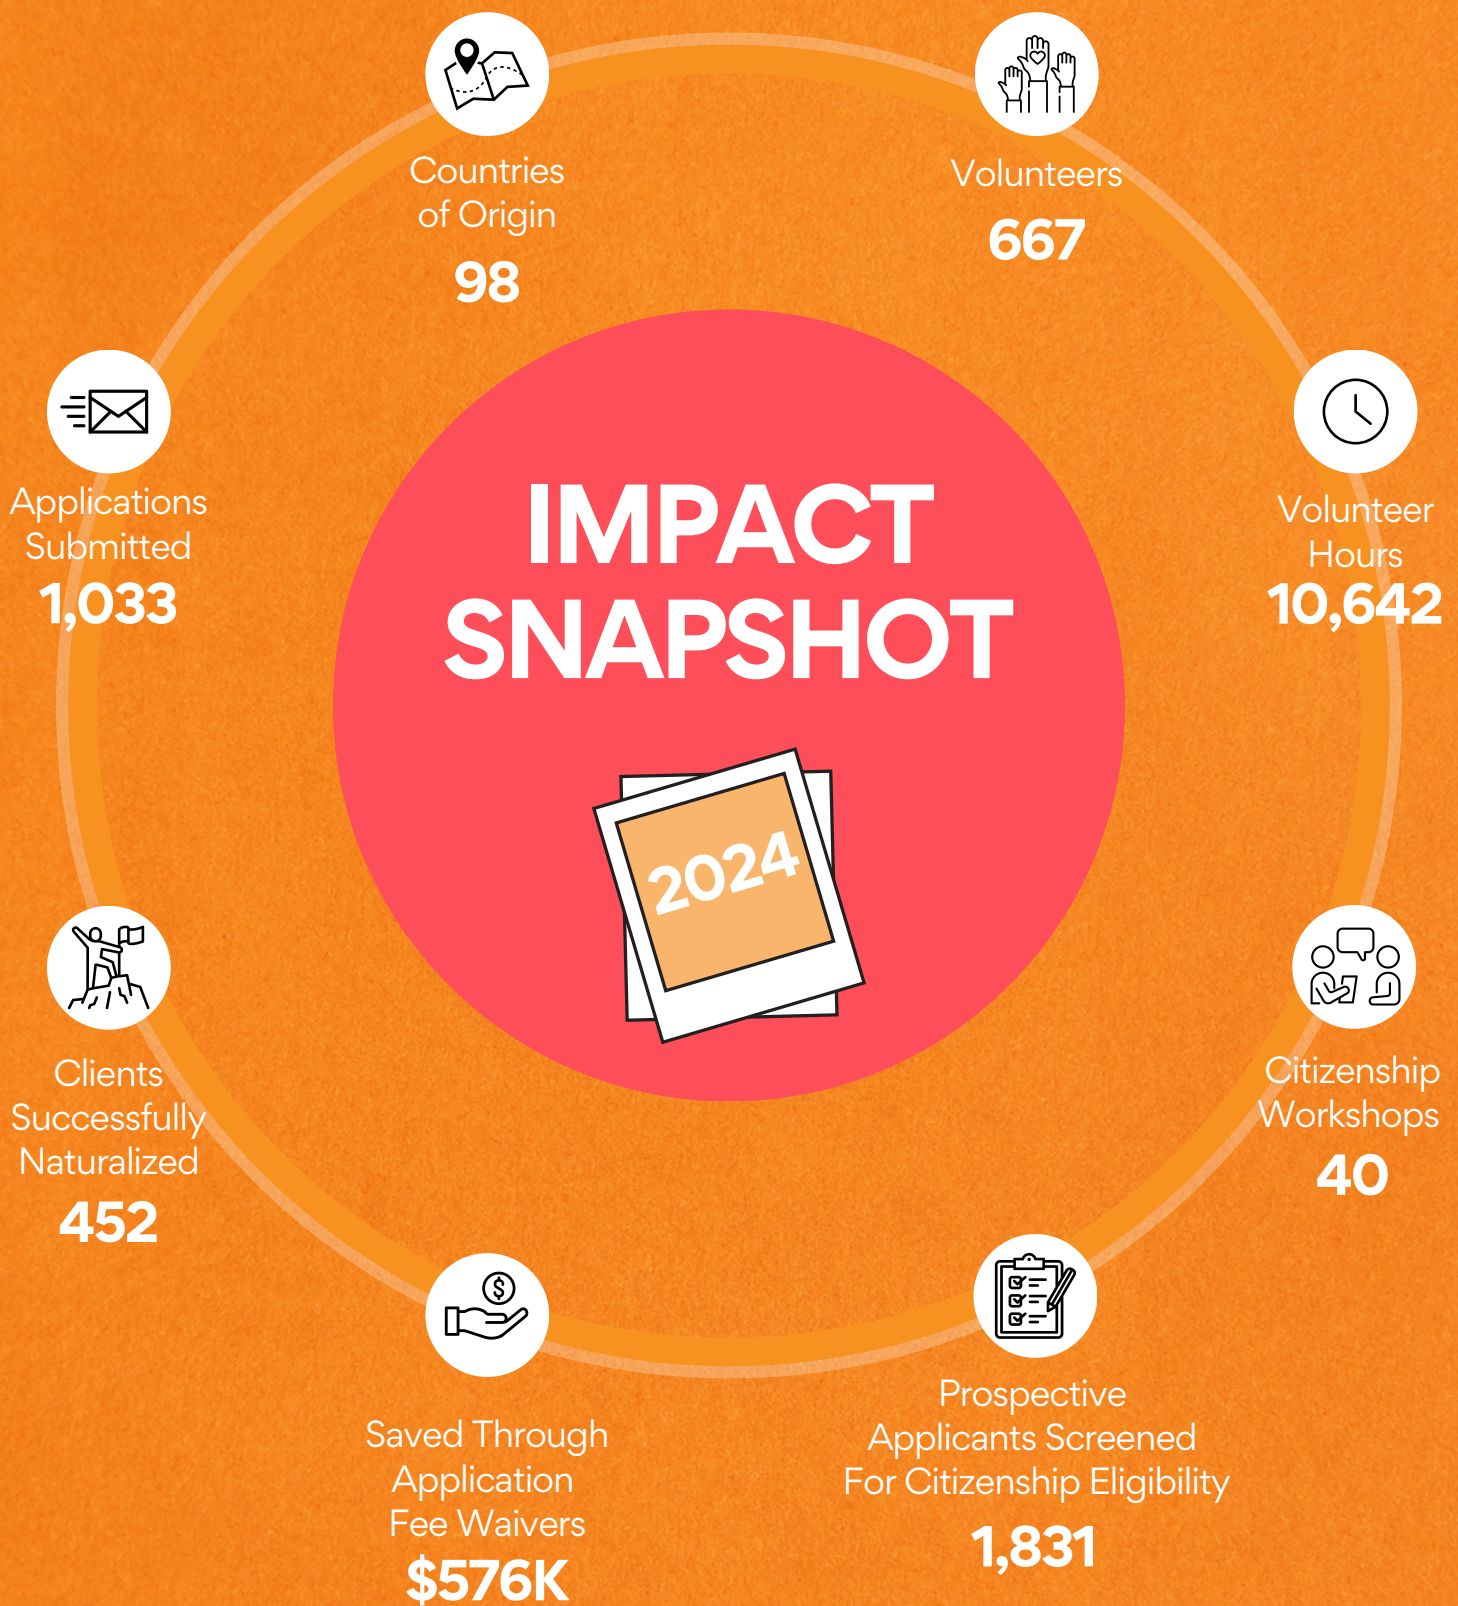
Countries of Origin
98

Volunteers
667

Applications Submitted
1,033

IMPACT SNAPSHOT

2024

Volunteer Hours
10,642

Clients Successfully Naturalized
452

Citizenship Workshops
40

Saved Through Application Fee Waivers
$576K

Prospective Applicants Screened For Citizenship Eligibility
1,831